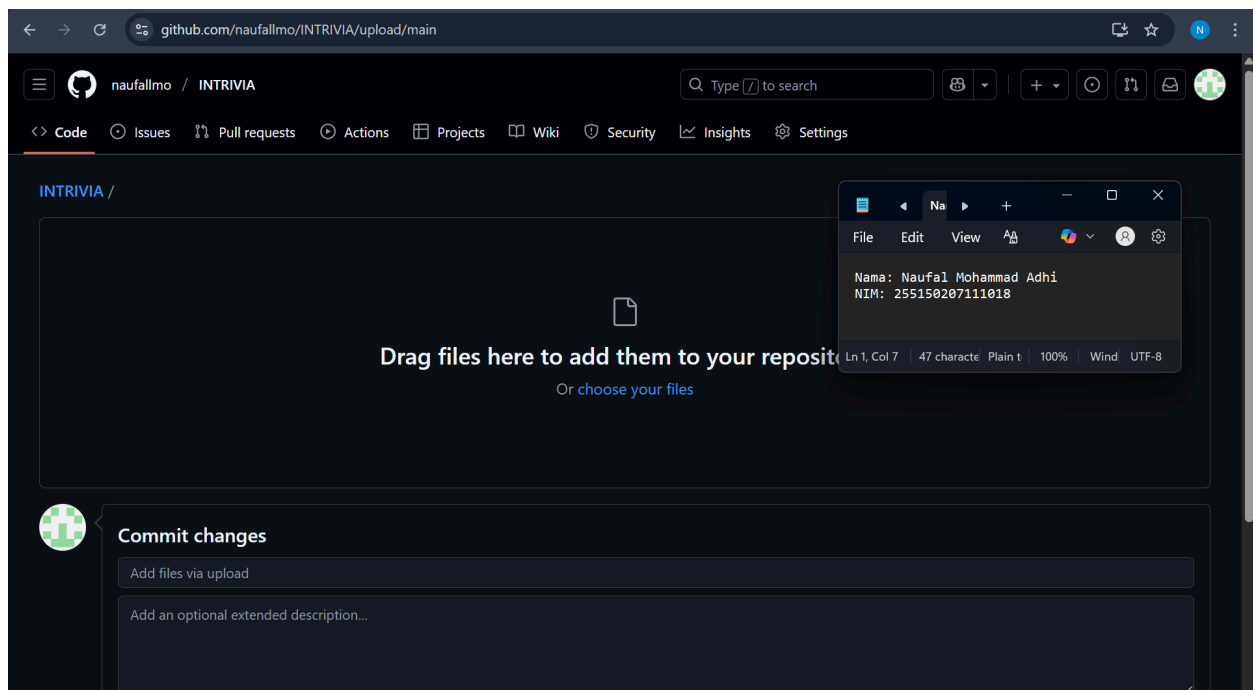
github.com/naufallmo/INTRIVIA/upload/main

N

naufallmo / INTRIVIA

Type / to search

Code Issues Pull requests Actions Projects Wiki Security Insights Settings

INTRIVIA /

Drag files here to add them to your reposit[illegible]

Or choose your files

Na

File Edit View

Nama: Naufal Mohammad Adhi
NIM: 255150207111018

Ln 1, Col 7 | 47 characte | Plain t | 100% | Wind | UTF-8

Commit changes

Add files via upload

Add an optional extended description...